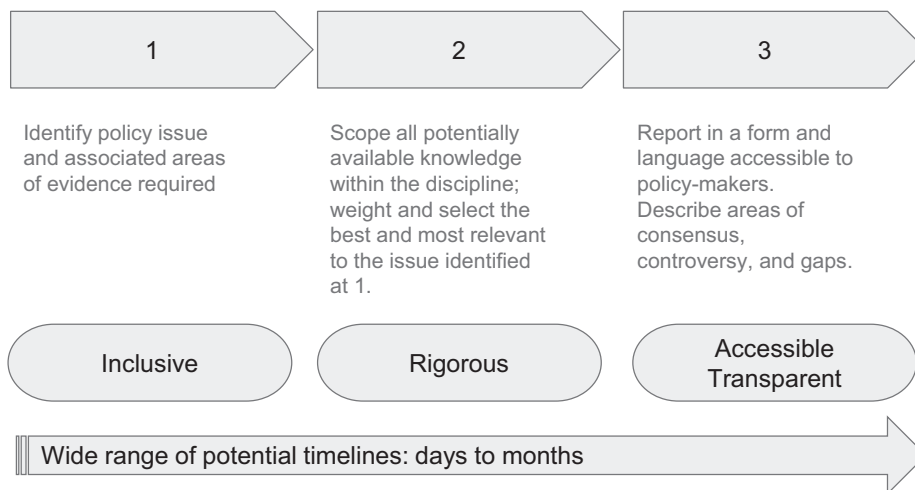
1

Identify policy issue and associated areas of evidence required

2

Scope all potentially available knowledge within the discipline; weight and select the best and most relevant to the issue identified at 1.

3

Report in a form and language accessible to policy-makers. Describe areas of consensus, controversy, and gaps.

Inclusive

Rigorous

Accessible Transparent

Wide range of potential timelines: days to months